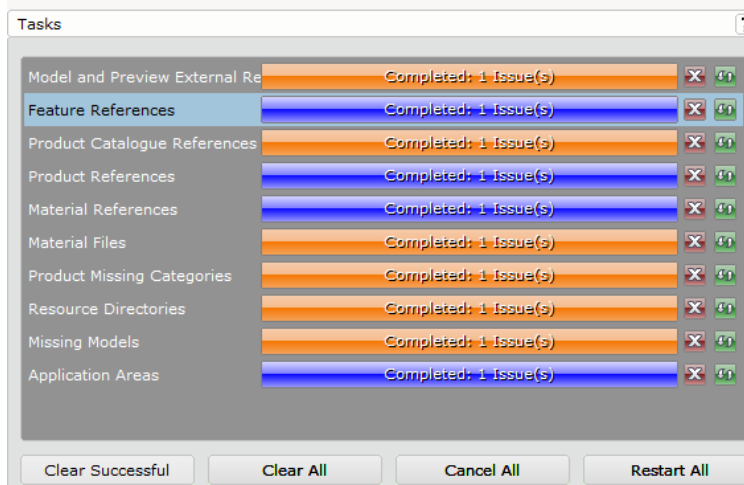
Tasks

Model and Preview External Re | Completed: 1 Issue(s)
Feature References | Completed: 1 Issue(s)
Product Catalogue References | Completed: 1 Issue(s)
Product References | Completed: 1 Issue(s)
Material References | Completed: 1 Issue(s)
Material Files | Completed: 1 Issue(s)
Product Missing Categories | Completed: 1 Issue(s)
Resource Directories | Completed: 1 Issue(s)
Missing Models | Completed: 1 Issue(s)
Application Areas | Completed: 1 Issue(s)

Clear Successful | Clear All | Cancel All | Restart All